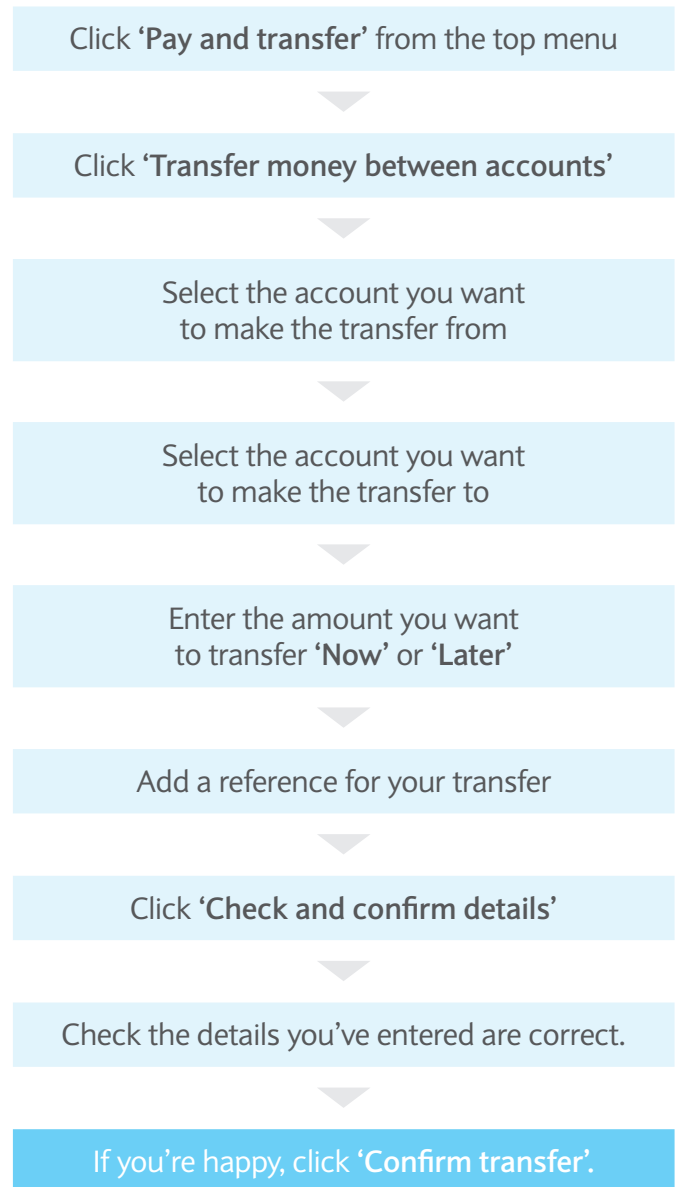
Click ‘Pay and transfer’ from the top menu

Click ‘Transfer money between accounts’

Select the account you want to make the transfer from

Select the account you want to make the transfer to

Enter the amount you want to transfer ‘Now’ or ‘Later’

Add a reference for your transfer

Click ‘Check and confirm details’

Check the details you’ve entered are correct.

If you’re happy, click ‘Confirm transfer’.